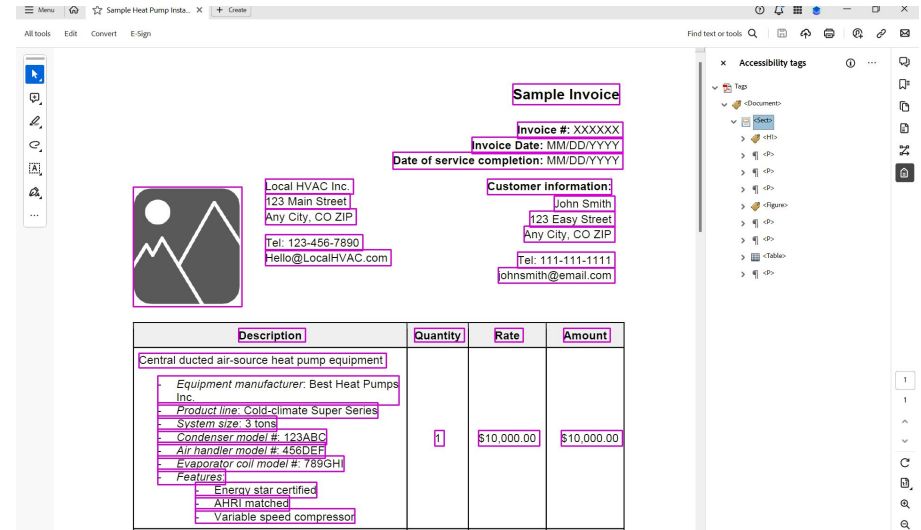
Menu Sample Heat Pump Insta... × + Create

All tools Edit Convert E-Sign

Find text or tools

Sample Invoice

Invoice #: XXXXXX
Invoice Date: MM/DD/YYYY
Date of service completion: MM/DD/YYYY

Local HVAC Inc.
123 Main Street
Any City, CO ZIP

Tel: 123-456-7890
Hello@LocalHVAC.com

Customer information:
John Smith
123 Easy Street
Any City, CO ZIP

Tel: 111-111-1111
johnsmith@email.com

| Description | Quantity | Rate | Amount |
|---|---|---|---|
| Central ducted air-source heat pump equipment<br>- *Equipment manufacturer*: Best Heat Pumps Inc.<br>- *Product line*: Cold-climate Super Series<br>- *System size*: 3 tons<br>- *Condenser model #*: 123ABC<br>- *Air handler model #*: 456DEF<br>- *Evaporator coil model #*: 789GHI<br>- *Features*:<br>- Energy star certified<br>- AHRI matched<br>- Variable speed compressor | 1 | \$10,000.00 | \$10,000.00 |

× Accessibility tags
Tags
<Document>
<Sect>
<H1>
<P>
<P>
<P>
<Figure>
<P>
<P>
<Table>
<P>

1
1